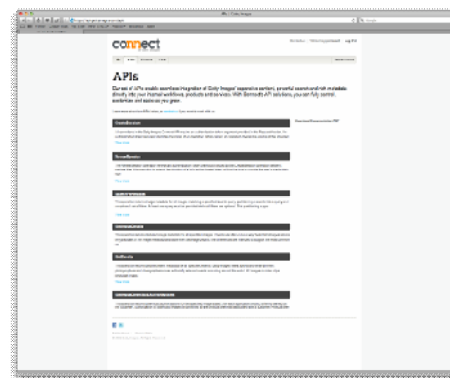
connect

APIs

Our set of APIs enable seamless integration of Getty Images' expansive content, powerful search and rich metadata directly into your internal workflows, products and services. With Connect's API solutions, you can fully control, customize and scale as you grow.

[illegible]

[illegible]

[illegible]

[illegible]

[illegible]

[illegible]

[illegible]